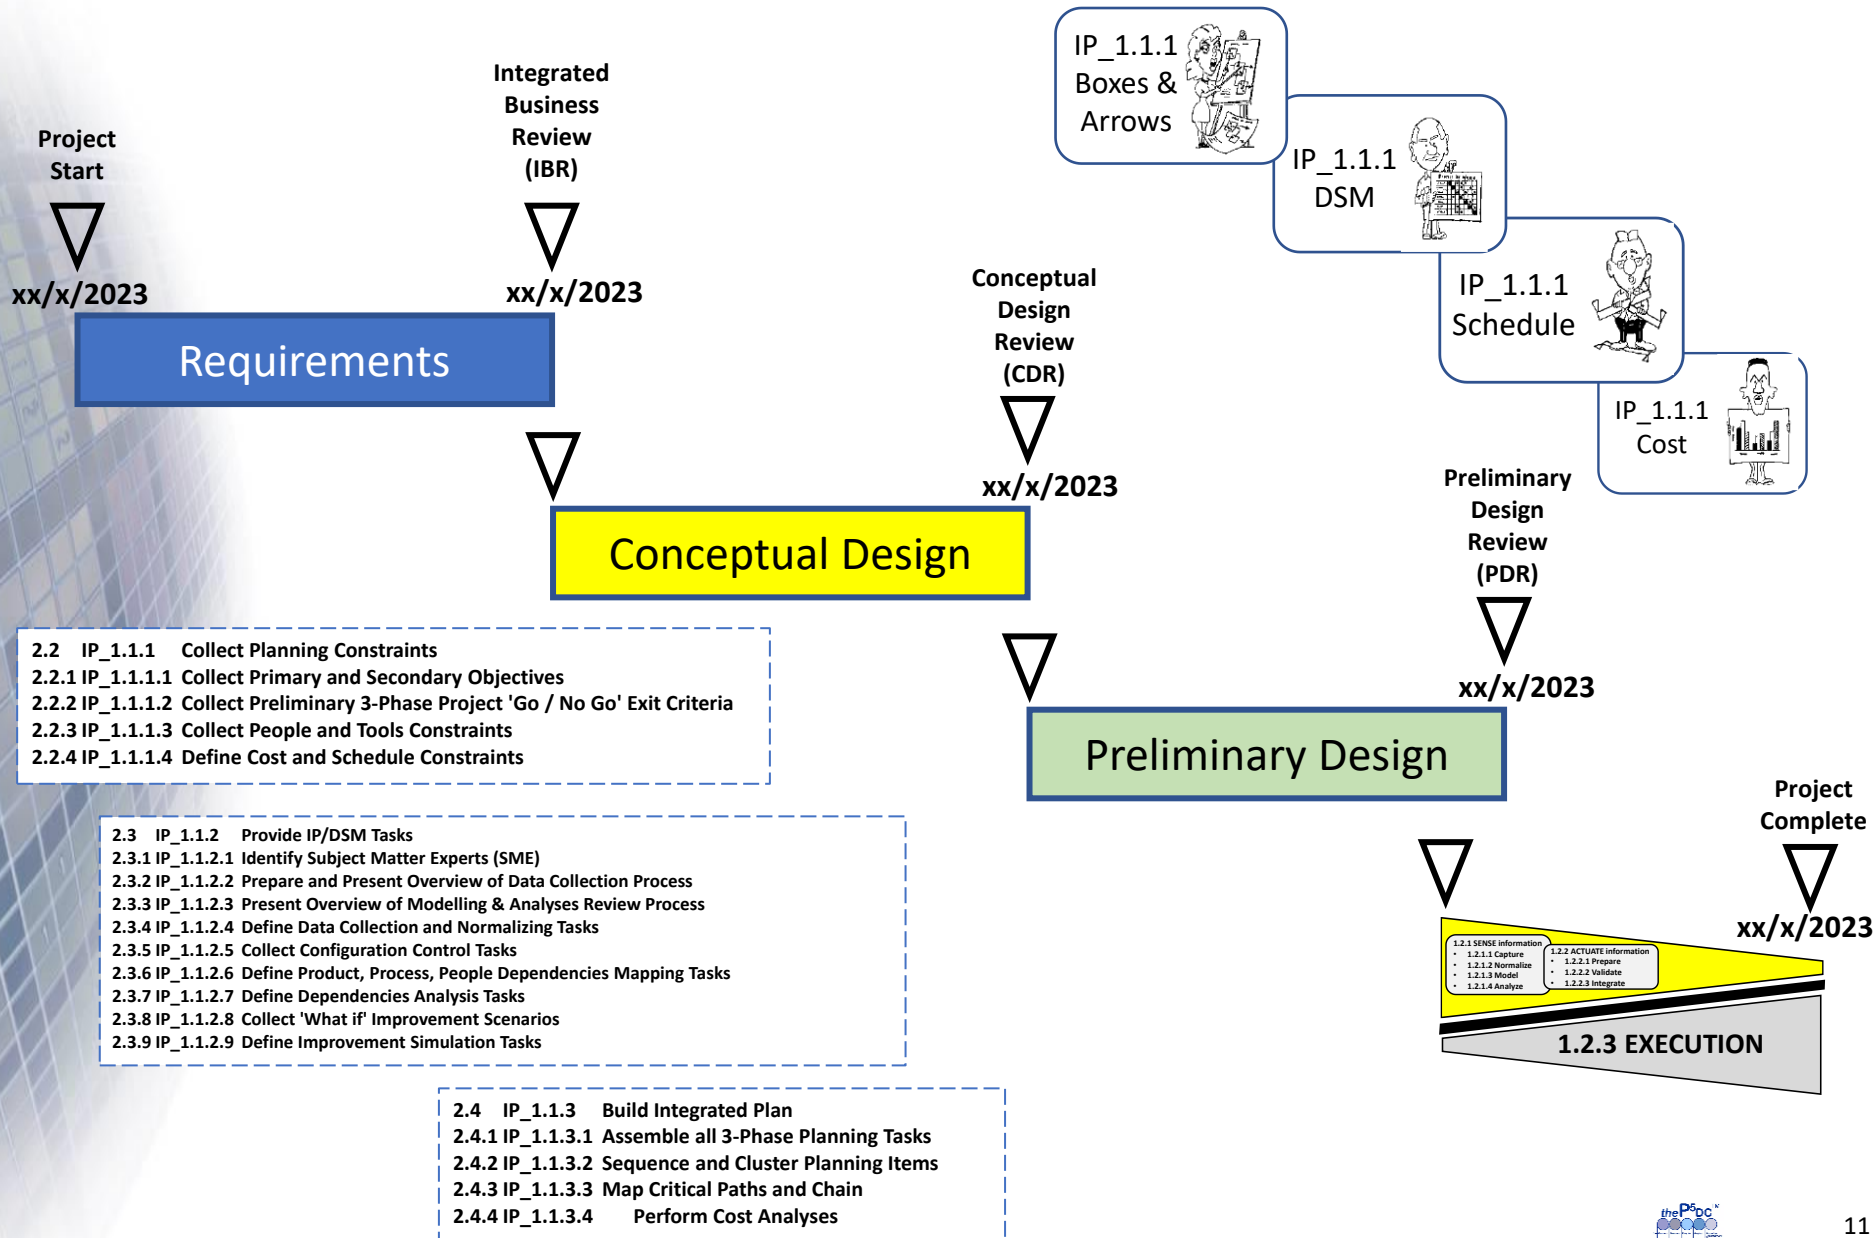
Project Start

xx/x/2023

Integrated Business Review (IBR)

xx/x/2023

Requirements

IP_1.1.1 Boxes & Arrows

IP_1.1.1 DSM

IP_1.1.1 Schedule

IP_1.1.1 Cost

Conceptual Design Review (CDR)

xx/x/2023

Conceptual Design

Preliminary Design Review (PDR)

xx/x/2023

Preliminary Design

2.2 IP_1.1.1 Collect Planning Constraints
2.2.1 IP_1.1.1.1 Collect Primary and Secondary Objectives
2.2.2 IP_1.1.1.2 Collect Preliminary 3-Phase Project 'Go / No Go' Exit Criteria
2.2.3 IP_1.1.1.3 Collect People and Tools Constraints
2.2.4 IP_1.1.1.4 Define Cost and Schedule Constraints

2.3 IP_1.1.2 Provide IP/DSM Tasks
2.3.1 IP_1.1.2.1 Identify Subject Matter Experts (SME)
2.3.2 IP_1.1.2.2 Prepare and Present Overview of Data Collection Process
2.3.3 IP_1.1.2.3 Present Overview of Modelling & Analyses Review Process
2.3.4 IP_1.1.2.4 Define Data Collection and Normalizing Tasks
2.3.5 IP_1.1.2.5 Collect Configuration Control Tasks
2.3.6 IP_1.1.2.6 Define Product, Process, People Dependencies Mapping Tasks
2.3.7 IP_1.1.2.7 Define Dependencies Analysis Tasks
2.3.8 IP_1.1.2.8 Collect 'What if' Improvement Scenarios
2.3.9 IP_1.1.2.9 Define Improvement Simulation Tasks

Project Complete

xx/x/2023

1.2.1 SENSE information
• 1.2.1.1 Capture
• 1.2.1.2 Normalize
• 1.2.1.3 Model
• 1.2.1.4 Analyze

1.2.2 ACTUATE information
• 1.2.2.1 Prepare
• 1.2.2.2 Validate
• 1.2.2.3 Integrate

1.2.3 EXECUTION

2.4 IP_1.1.3 Build Integrated Plan
2.4.1 IP_1.1.3.1 Assemble all 3-Phase Planning Tasks
2.4.2 IP_1.1.3.2 Sequence and Cluster Planning Items
2.4.3 IP_1.1.3.3 Map Critical Paths and Chain
2.4.4 IP_1.1.3.4 Perform Cost Analyses

theP5DC

11